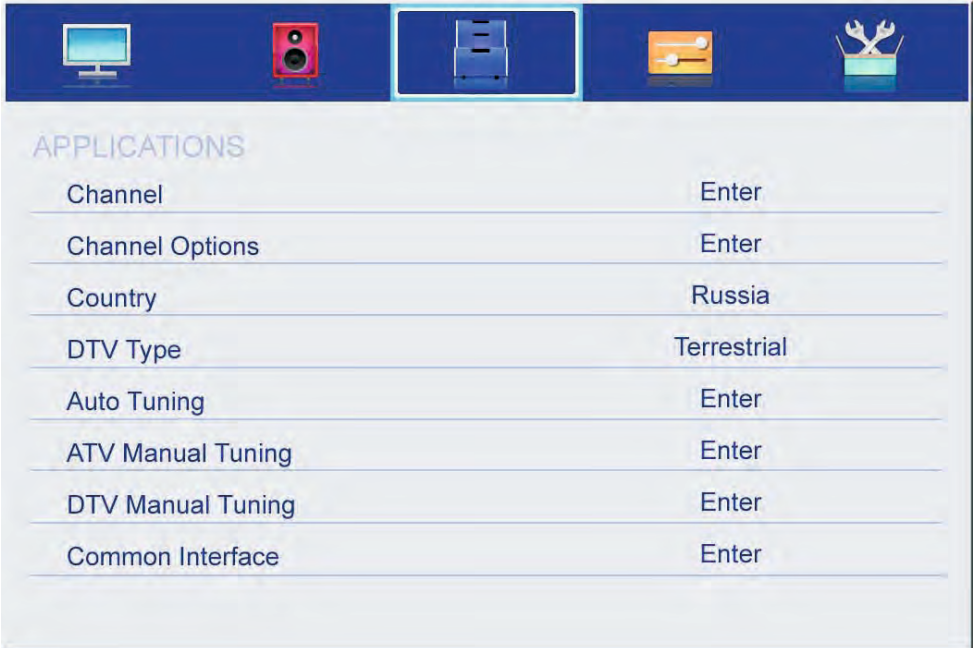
APPLICATIONS

| | |
|---|---|
| Channel | Enter |
| Channel Options | Enter |
| Country | Russia |
| DTV Type | Terrestrial |
| Auto Tuning | Enter |
| ATV Manual Tuning | Enter |
| DTV Manual Tuning | Enter |
| Common Interface | Enter |